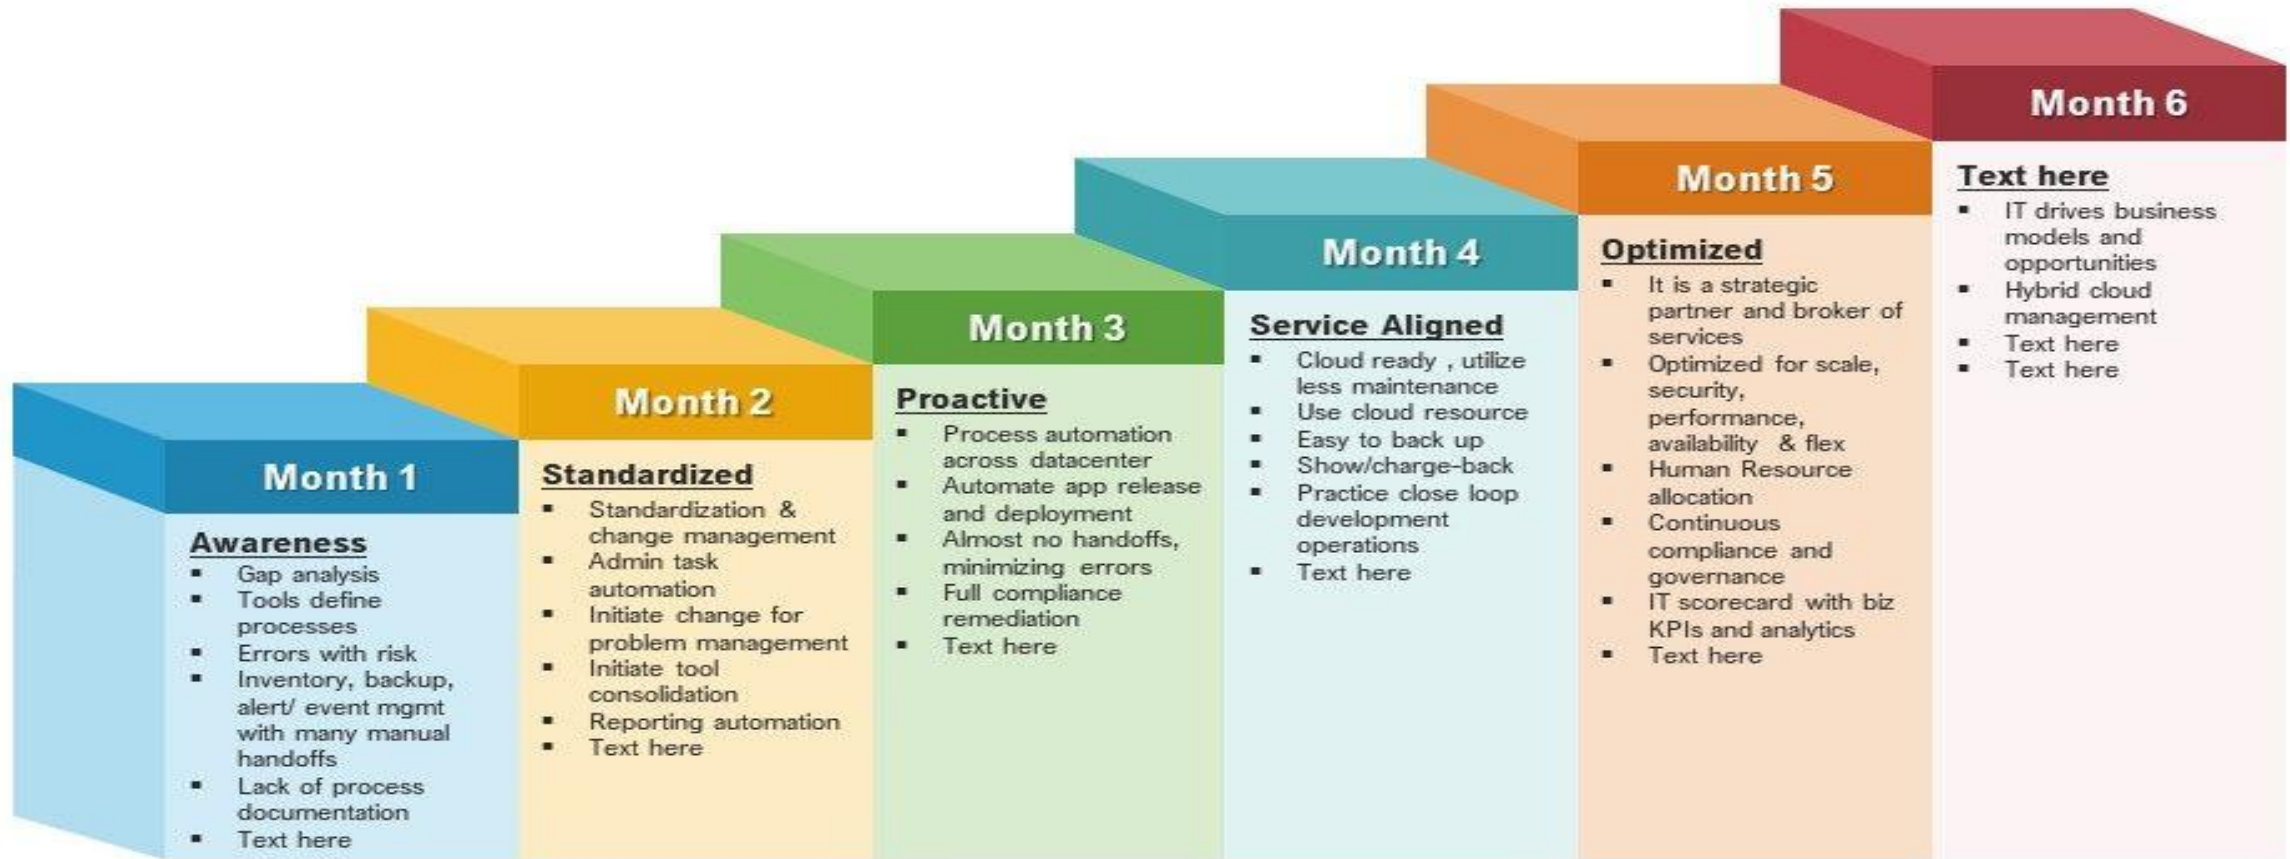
Month 1

Awareness
- Gap analysis
- Tools define processes
- Errors with risk
- Inventory, backup, alert/ event mgmt with many manual handoffs
- Lack of process documentation
- Text here

Month 2

Standardized
- Standardization & change management
- Admin task automation
- Initiate change for problem management
- Initiate tool consolidation
- Reporting automation
- Text here

Month 3

Proactive
- Process automation across datacenter
- Automate app release and deployment
- Almost no handoffs, minimizing errors
- Full compliance remediation
- Text here

Month 4

Service Aligned
- Cloud ready , utilize less maintenance
- Use cloud resource
- Easy to back up
- Show/charge-back
- Practice close loop development operations
- Text here

Month 5

Optimized
- It is a strategic partner and broker of services
- Optimized for scale, security, performance, availability & flex
- Human Resource allocation
- Continuous compliance and governance
- IT scorecard with biz KPIs and analytics
- Text here

Month 6

Text here
- IT drives business models and opportunities
- Hybrid cloud management
- Text here
- Text here